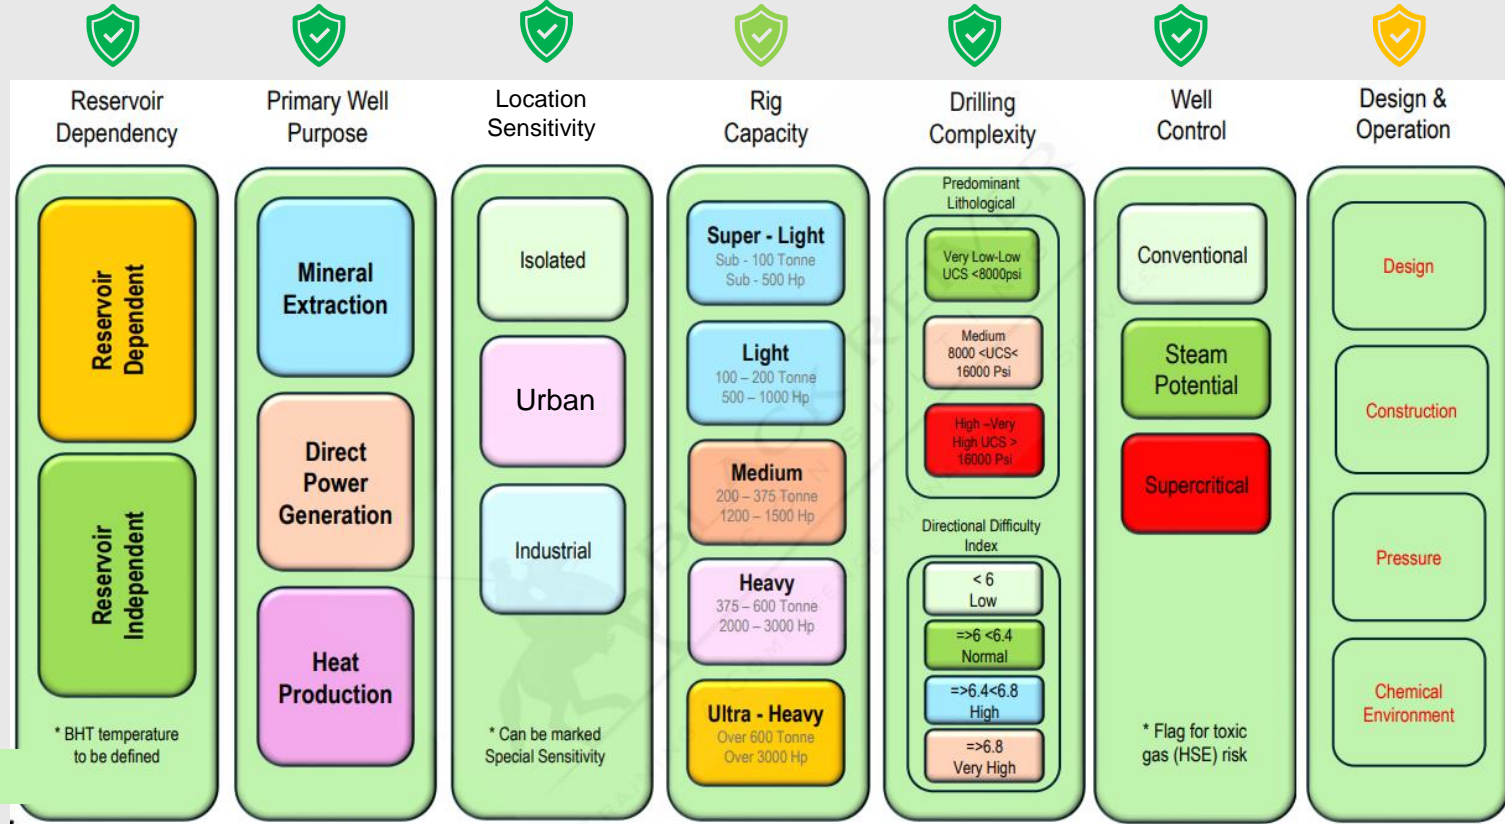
Reservoir Dependency

Reservoir Dependent

Reservoir Independent

* BHT temperature to be defined

Primary Well Purpose

Mineral Extraction

Direct Power Generation

Heat Production

Location Sensitivity

Isolated

Urban

Industrial

* Can be marked Special Sensitivity

Rig Capacity

Super - Light
Sub - 100 Tonne
Sub - 500 Hp

Light
100 – 200 Tonne
500 – 1000 Hp

Medium
200 – 375 Tonne
1200 – 1500 Hp

Heavy
375 – 600 Tonne
2000 – 3000 Hp

Ultra - Heavy
Over 600 Tonne
Over 3000 Hp

Drilling Complexity

Predominant Lithological

Very Low-Low UCS <8000psi

Medium 8000 <UCS< 16000 Psi

High –Very High UCS > 16000 Psi

Directional Difficulty Index

< 6
Low

=>6 <6.4
Normal

=>6.4<6.8
High

=>6.8
Very High

Well Control

Conventional

Steam Potential

Supercritical

* Flag for toxic gas (HSE) risk

Design & Operation

Design

Construction

Pressure

Chemical Environment